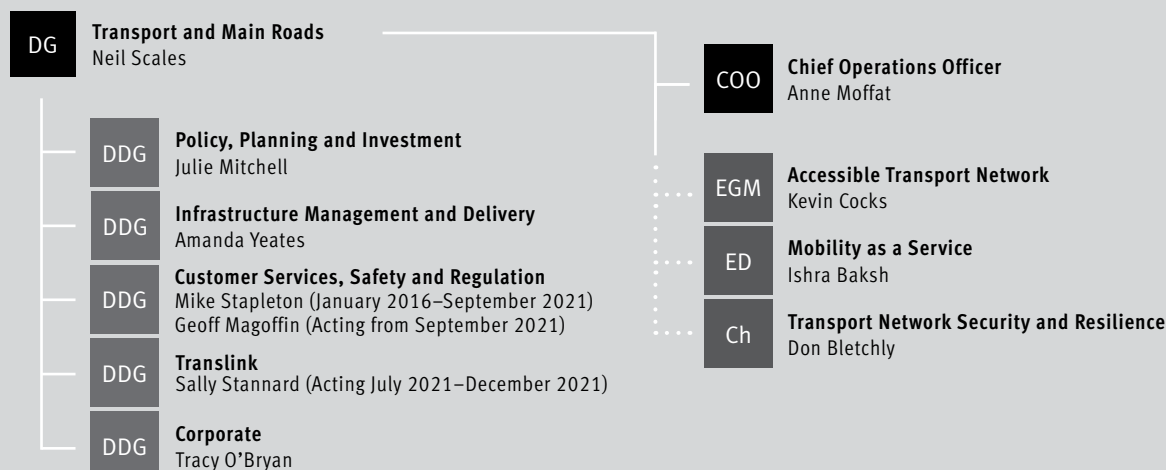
DG Transport and Main Roads
Neil Scales

DDG Policy, Planning and Investment
Julie Mitchell

DDG Infrastructure Management and Delivery
Amanda Yeates

DDG Customer Services, Safety and Regulation
Mike Stapleton (January 2016–September 2021)
Geoff Magoffin (Acting from September 2021)

DDG Translink
Sally Stannard (Acting July 2021–December 2021)

DDG Corporate
Tracy O'Bryan

COO Chief Operations Officer
Anne Moffat

EGM Accessible Transport Network
Kevin Cocks

ED Mobility as a Service
Ishra Baksh

Ch Transport Network Security and Resilience
Don Bletchly